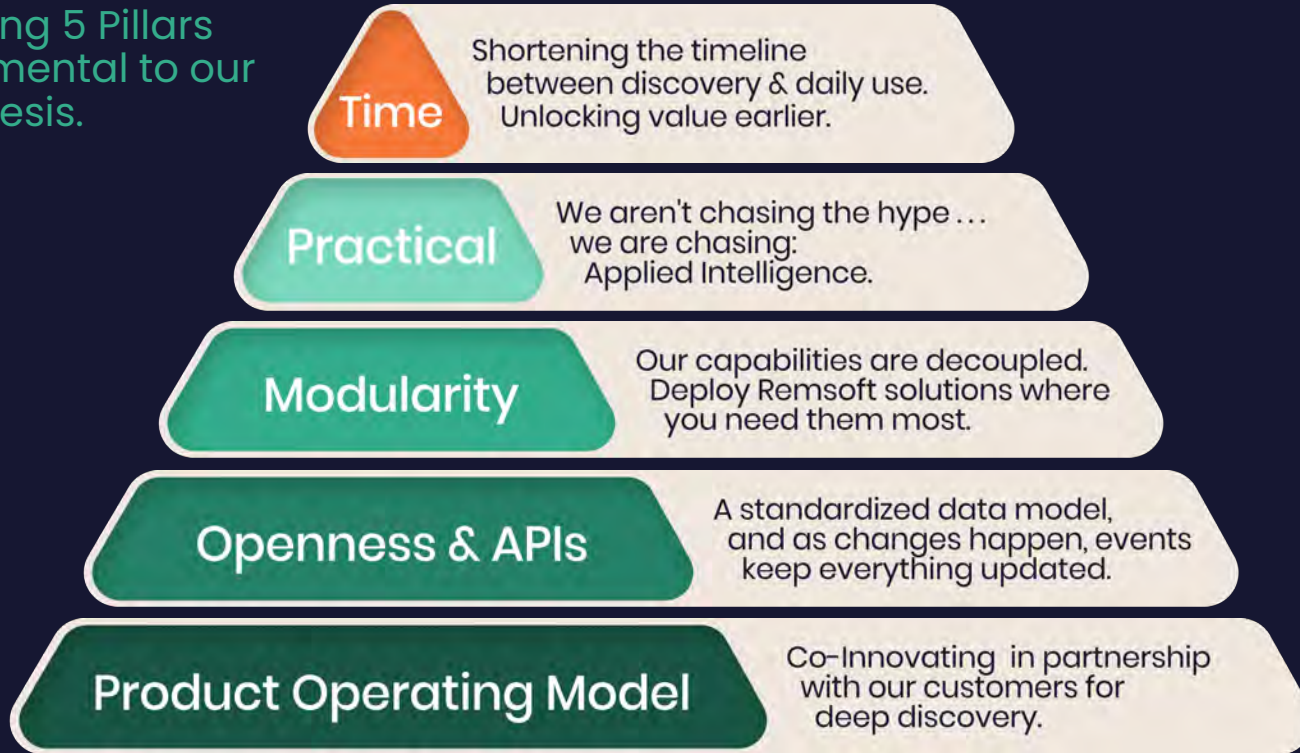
ng 5 Pillars
mental to our
esis.

Time

Shortening the timeline between discovery & daily use. Unlocking value earlier.

Practical

We aren't chasing the hype... we are chasing: Applied Intelligence.

Modularity

Our capabilities are decoupled. Deploy Remsoft solutions where you need them most.

Openness & APIs

A standardized data model, and as changes happen, events keep everything updated.

Product Operating Model

Co-Innovating in partnership with our customers for deep discovery.